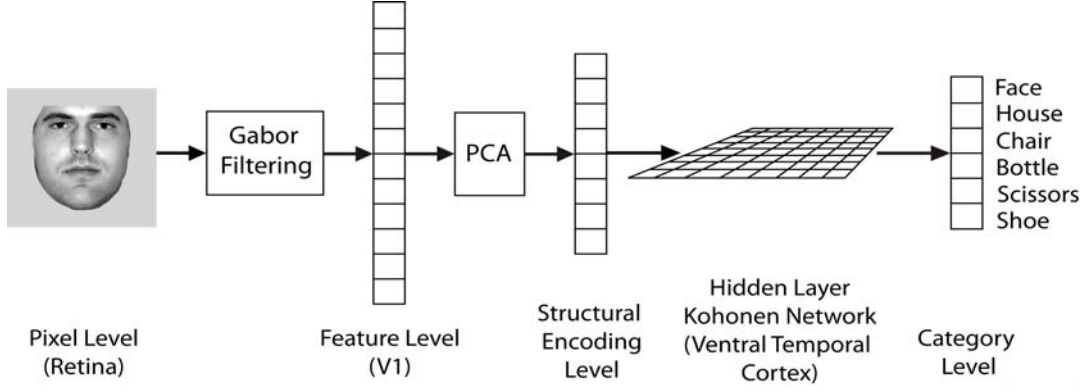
Gabor Filtering

PCA

Face
House
Chair
Bottle
Scissors
Shoe

Pixel Level (Retina)

Feature Level (V1)

Structural Encoding Level

Hidden Layer Kohonen Network (Ventral Temporal Cortex)

Category Level